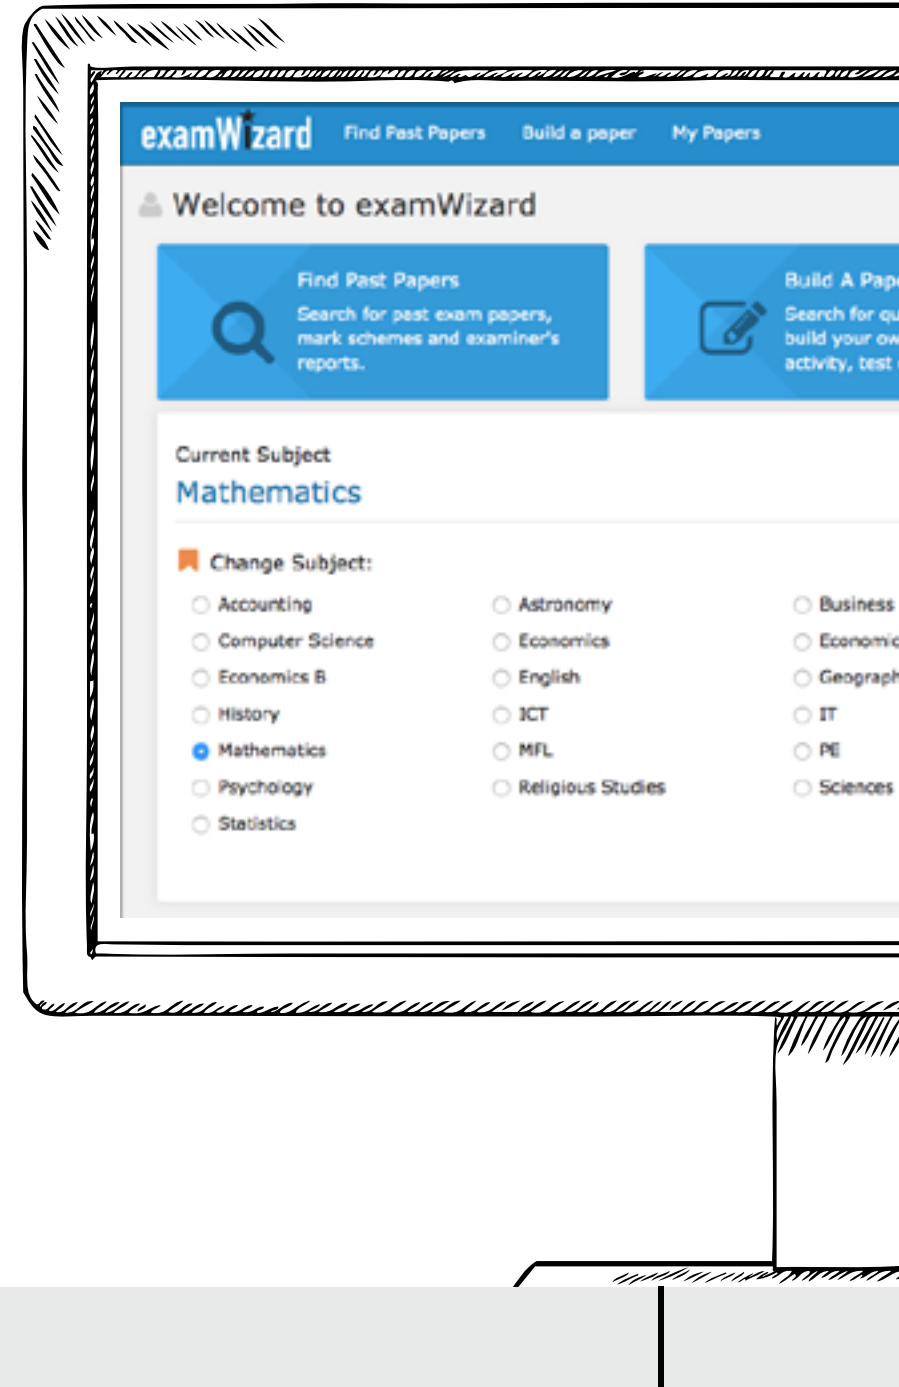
examWizard Find Past Papers Build a paper My Papers

Welcome to examWizard

Find Past Papers
Search for past exam papers, mark schemes and examiner's reports.

Build A Pap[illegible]
Search for qu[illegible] build your ow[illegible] activity, test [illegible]

Current Subject
Mathematics

Change Subject:

| | | |
|---|---|---|
| Accounting | Astronomy | Business |
| Computer Science | Economics | Economic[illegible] |
| Economics B | English | Geograph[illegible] |
| History | ICT | IT |
| Mathematics | MFL | PE |
| Psychology | Religious Studies | Sciences |
| Statistics | | |